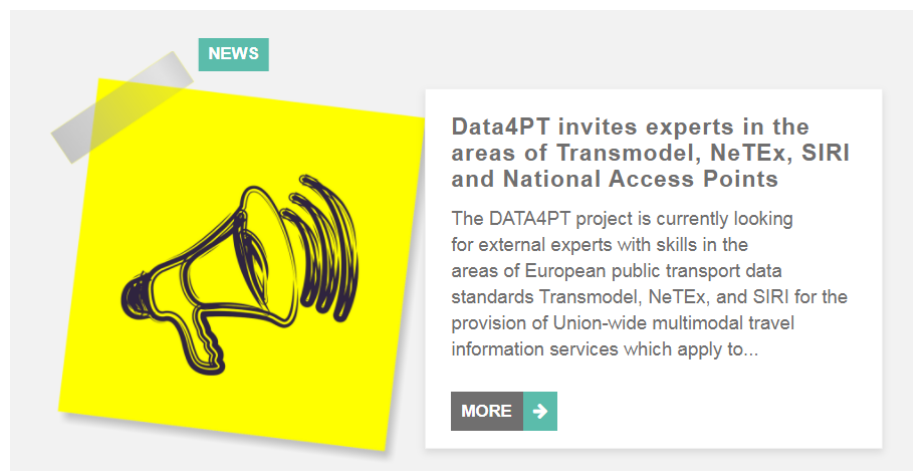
NEWS

Data4PT invites experts in the areas of Transmodel, NeTEx, SIRI and National Access Points

The DATA4PT project is currently looking for external experts with skills in the areas of European public transport data standards Transmodel, NeTEx, and SIRI for the provision of Union-wide multimodal travel information services which apply to...

MORE